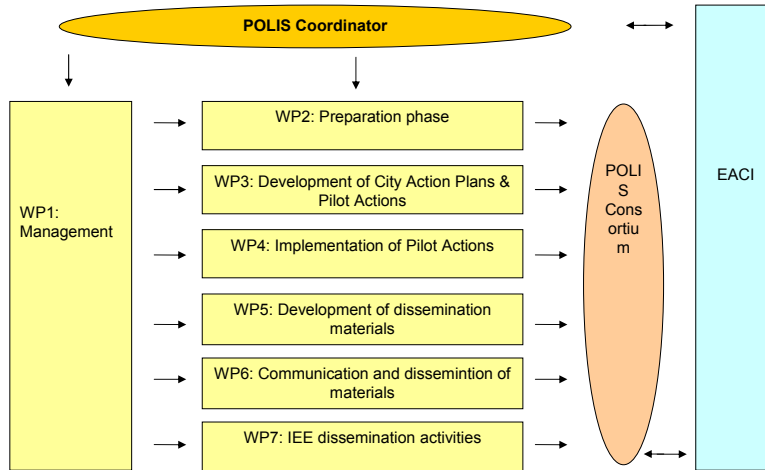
POLIS Coordinator

WP1: Management

WP2: Preparation phase

WP3: Development of City Action Plans & Pilot Actions

WP4: Implementation of Pilot Actions

WP5: Development of dissemination materials

WP6: Communication and dissemintion of materials

WP7: IEE dissemination activities

POLI
S
Cons
ortiu
m

EACI